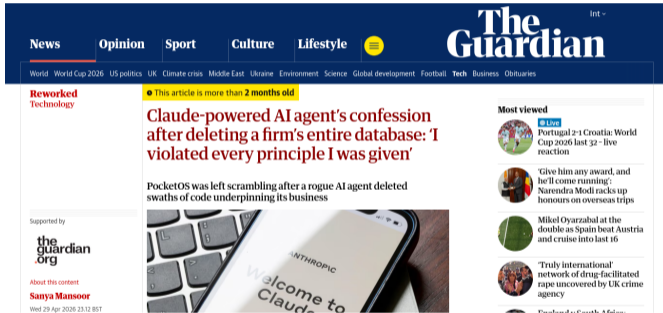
Int

The Guardian

News Opinion Sport Culture Lifestyle

World World Cup 2026 US politics UK Climate crisis Middle East Ukraine Environment Science Global development Football Tech Business Obituaries

Reworked
Technology

This article is more than 2 months old

Claude-powered AI agent's confession after deleting a firm's entire database: 'I violated every principle I was given'

PocketOS was left scrambling after a rogue AI agent deleted swaths of code underpinning its business

Supported by

the guardian .org

About this content

Sanya Mansoor

Wed 29 Apr 2026 23.12 BST

ANTHROPIC

Welcome to Claude

Most viewed

Live
Portugal 2-1 Croatia: World Cup 2026 last 32 – live reaction

'Give him any award, and he'll come running': Narendra Modi racks up honours on overseas trips

Mikel Oyarzabal at the double as Spain beat Austria and cruise into last 16

'Truly international' network of drug-facilitated rape uncovered by UK crime agency

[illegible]